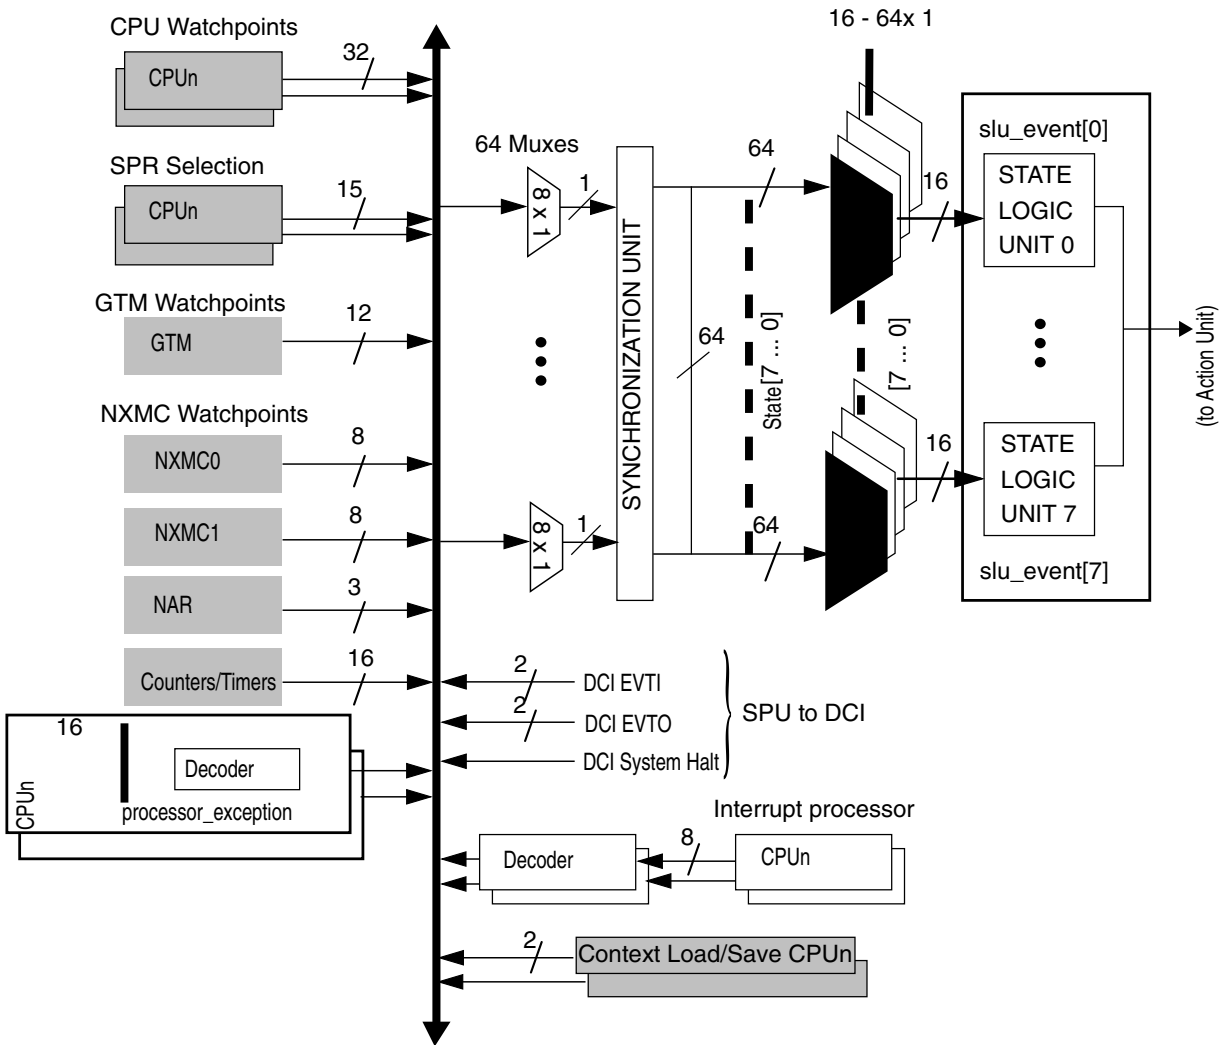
CPU Watchpoints
CPUn
32
SPR Selection
CPUn
15
GTM Watchpoints
GTM
12
NXMC Watchpoints
NXMC0
8
NXMC1
8
NAR
3
Counters/Timers
16
16
Decoder
CPUn
processor_exception
64 Muxes
8 x 1
1
8 x 1
1
SYNCHRONIZATION UNIT
64
64
64
State[7 ... 0]
16 - 64x 1
[7 ... 0]
16
16
slu_event[0]
STATE LOGIC UNIT 0
STATE LOGIC UNIT 7
slu_event[7]
(to Action Unit)
2
DCI EVTI
2
DCI EVTO
DCI System Halt
SPU to DCI
Interrupt processor
8
Decoder
CPUn
2
Context Load/Save CPUn